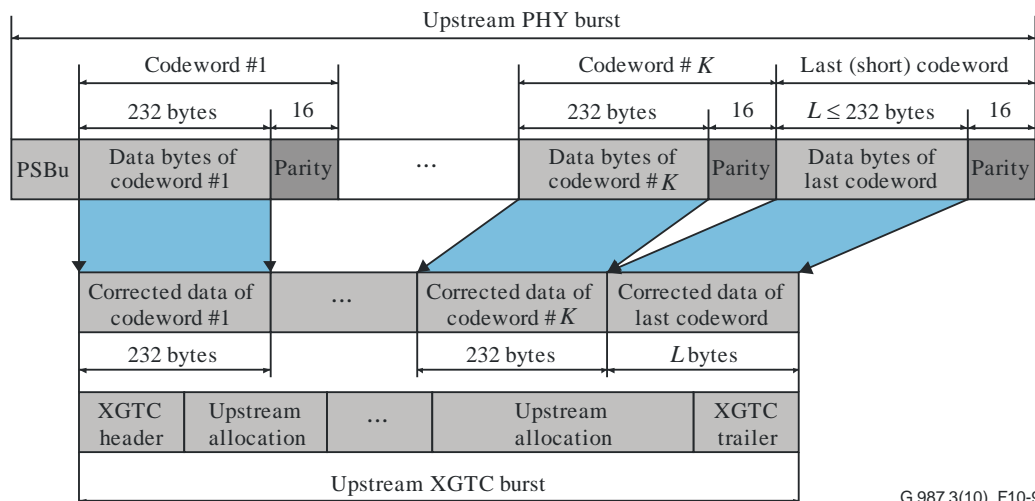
Upstream PHY burst

Codeword #1

Codeword # $K$

Last (short) codeword

232 bytes

16

232 bytes

16

$L \leq 232$ bytes

16

PSBu

Data bytes of codeword #1

Parity

...

Data bytes of codeword # $K$

Parity

Data bytes of last codeword

Parity

Corrected data of codeword #1

...

Corrected data of codeword # $K$

Corrected data of last codeword

232 bytes

232 bytes

$L$ bytes

XGTC header

Upstream allocation

...

Upstream allocation

XGTC trailer

Upstream XGTC burst

G.987.3(10)_F10-9